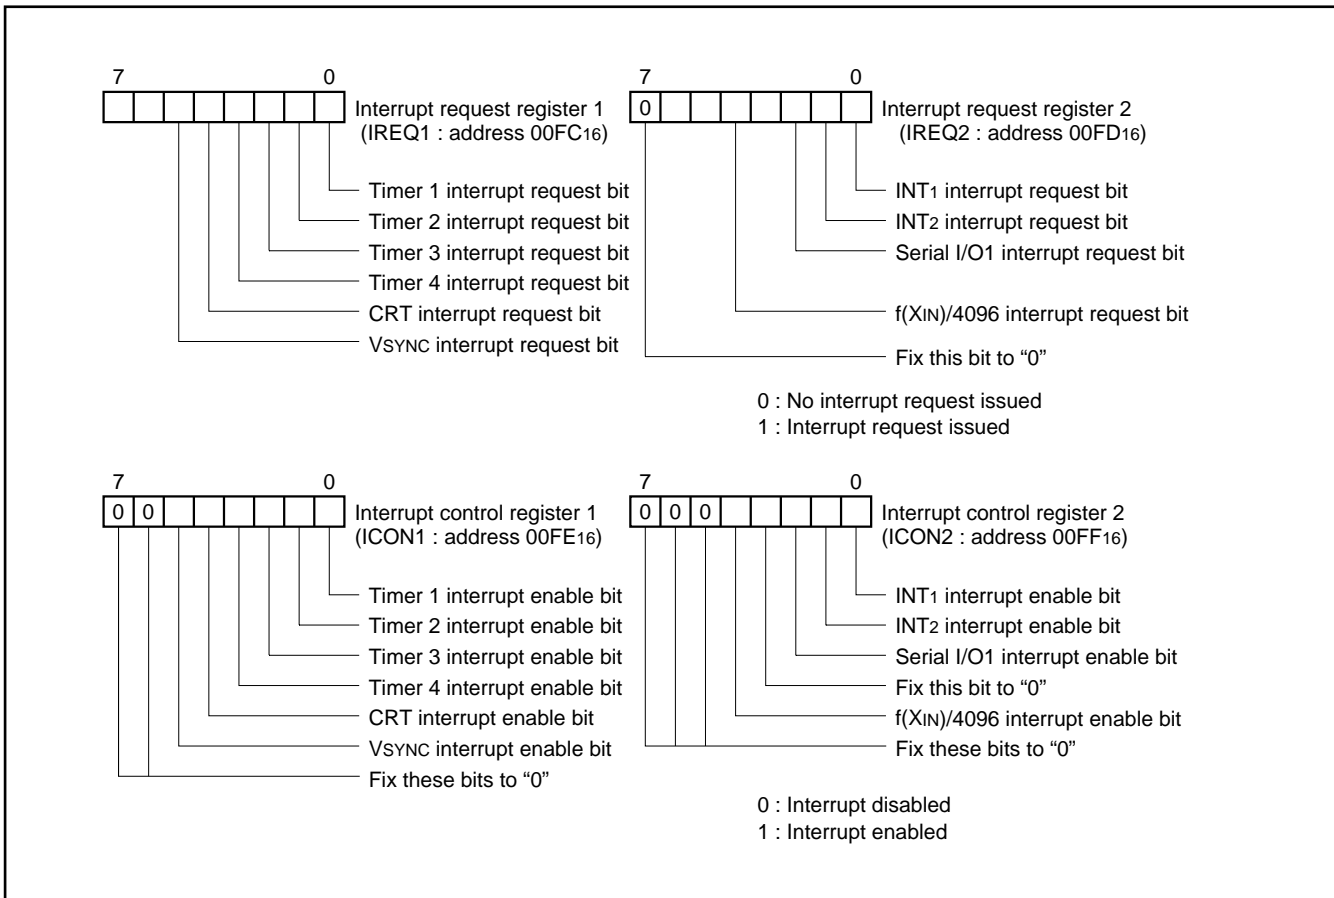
7 0

Interrupt request register 1 (IREQ1 : address $00FC_{16}$)

Timer 1 interrupt request bit
Timer 2 interrupt request bit
Timer 3 interrupt request bit
Timer 4 interrupt request bit
CRT interrupt request bit
$V_{SYNC}$ interrupt request bit

7 0
0

Interrupt request register 2 (IREQ2 : address $00FD_{16}$)

$INT_1$ interrupt request bit
$INT_2$ interrupt request bit
Serial I/O1 interrupt request bit
$f(X_{IN})/4096$ interrupt request bit
Fix this bit to “0”

0 : No interrupt request issued
1 : Interrupt request issued

7 0
0 0

Interrupt control register 1 (ICON1 : address $00FE_{16}$)

Timer 1 interrupt enable bit
Timer 2 interrupt enable bit
Timer 3 interrupt enable bit
Timer 4 interrupt enable bit
CRT interrupt enable bit
$V_{SYNC}$ interrupt enable bit
Fix these bits to “0”

7 0
0 0 0

Interrupt control register 2 (ICON2 : address $00FF_{16}$)

$INT_1$ interrupt enable bit
$INT_2$ interrupt enable bit
Serial I/O1 interrupt enable bit
Fix this bit to “0”
$f(X_{IN})/4096$ interrupt enable bit
Fix these bits to “0”

0 : Interrupt disabled
1 : Interrupt enabled